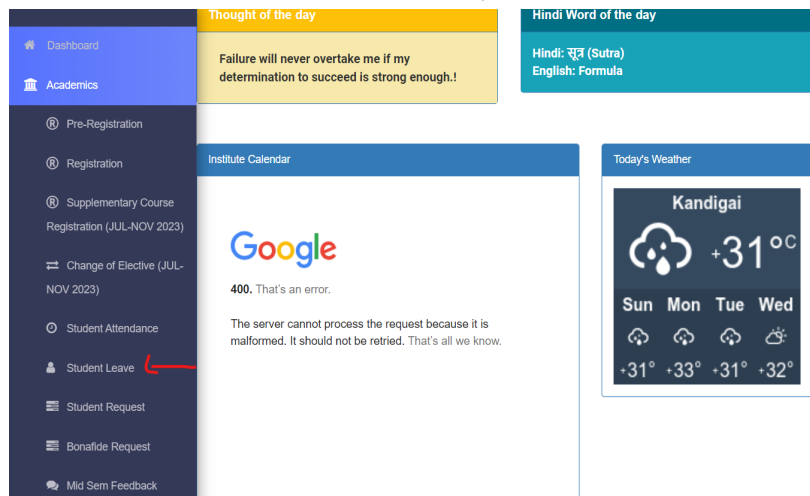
Dashboard

Academics

Pre-Registration

Registration

Supplementary Course Registration (JUL-NOV 2023)

Change of Elective (JUL-NOV 2023)

Student Attendance

Student Leave

Student Request

Bonafide Request

Mid Sem Feedback

Thought of the day

Failure will never overtake me if my determination to succeed is strong enough.!

Hindi Word of the day

Hindi: सूत्र (Sutra)
English: Formula

Institute Calendar

Google

400. That's an error.

The server cannot process the request because it is malformed. It should not be retried. That's all we know.

Today's Weather

Kandigai

+31°C

| Sun | Mon | Tue | Wed |
|---|---|---|---|
| +31° | +33° | +31° | +32° |